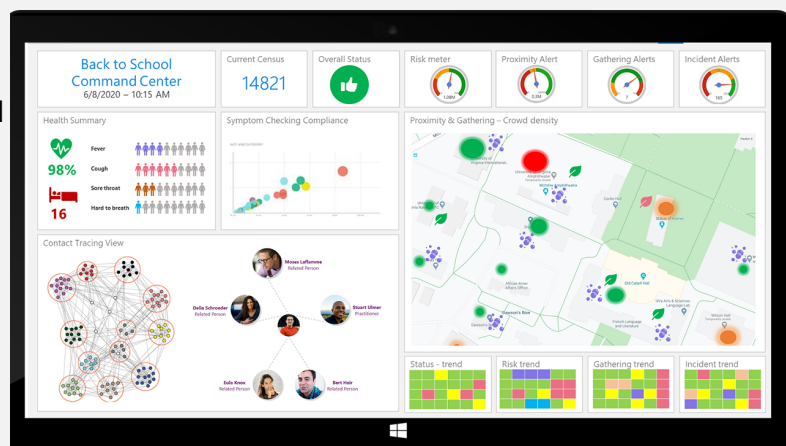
Back to School Command Center
6/8/2020 – 10:15 AM

Current Census
14821

Overall Status

Risk meter
1.08M

Proximity Alert
0.5M

Gathering Alerts
7

Incident Alerts
165

Health Summary
98%
16
Fever
Cough
Sore throat
Hard to breath

Symptom Checking Compliance

Proximity & Gathering – Crowd density

Contact Tracing View

Moses Laflamme
Related Person

Delia Schroeder
Related Person

Stuart Ullmer
Practitioner

Exile Knox
Related Person

Bert Hair
Related Person

Status - trend

Risk trend

Gathering trend

Incident trend